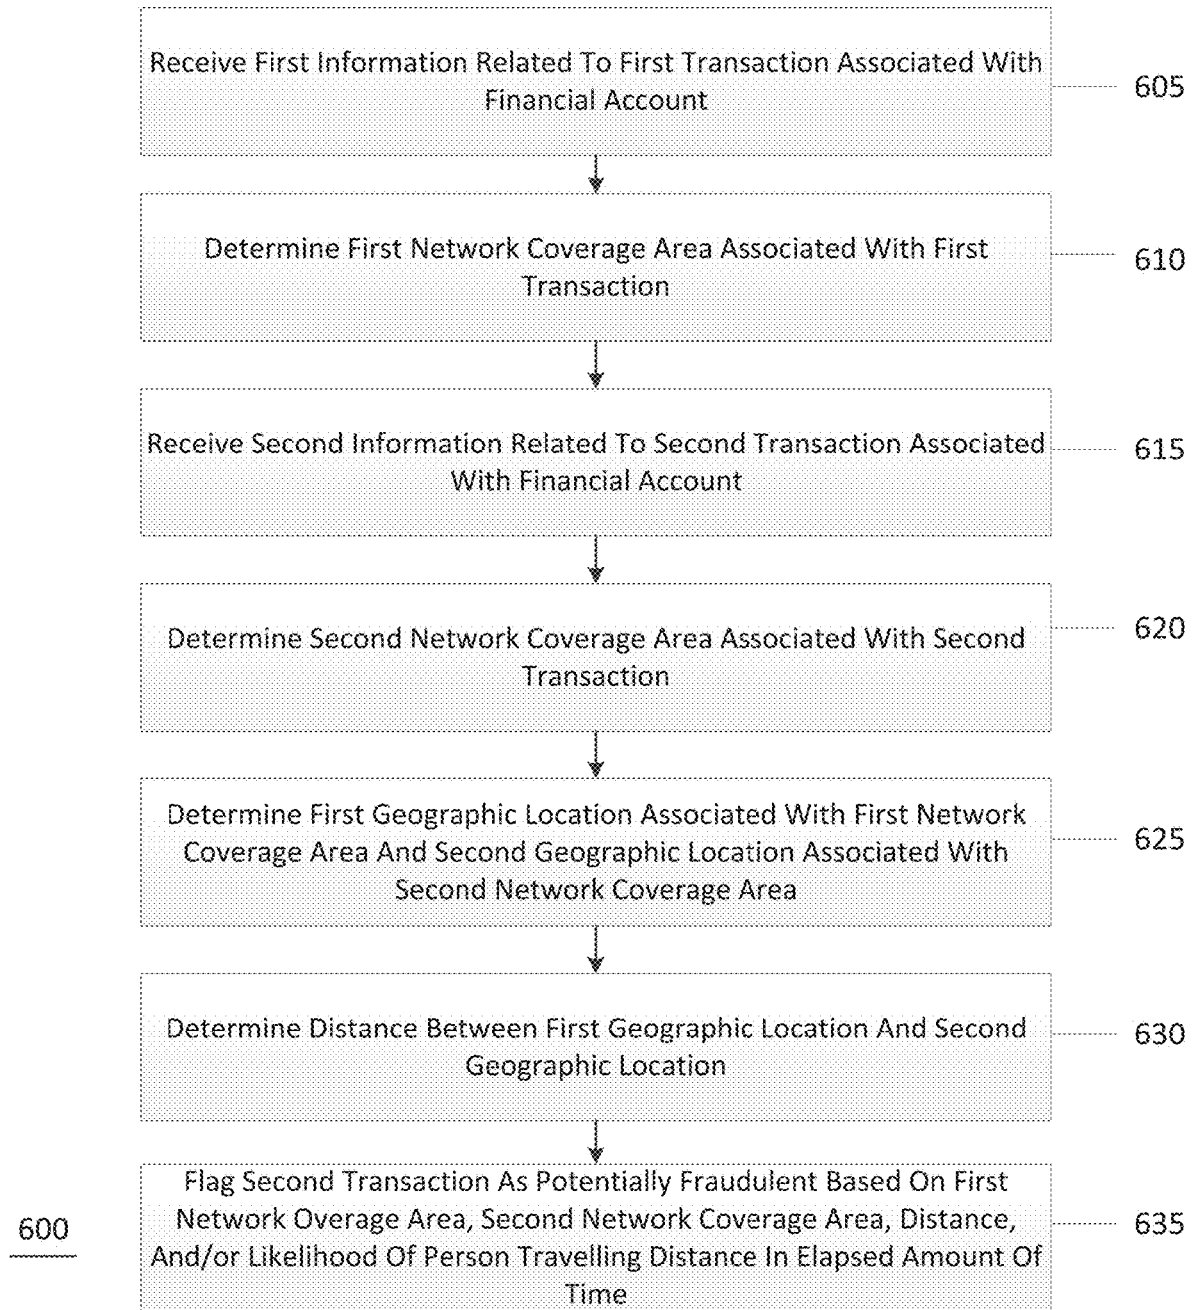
Receive First Information Related To First Transaction Associated With Financial Account

605

Determine First Network Coverage Area Associated With First Transaction

610

Receive Second Information Related To Second Transaction Associated With Financial Account

615

Determine Second Network Coverage Area Associated With Second Transaction

620

Determine First Geographic Location Associated With First Network Coverage Area And Second Geographic Location Associated With Second Network Coverage Area

625

Determine Distance Between First Geographic Location And Second Geographic Location

630

Flag Second Transaction As Potentially Fraudulent Based On First Network Overage Area, Second Network Coverage Area, Distance, And/or Likelihood Of Person Travelling Distance In Elapsed Amount Of Time

635

600